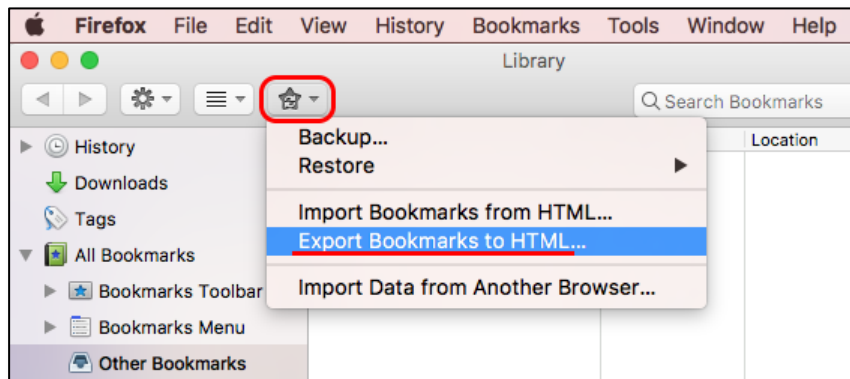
Firefox File Edit View History Bookmarks Tools Window Help

Library

Search Bookmarks

History
Downloads
Tags
All Bookmarks
Bookmarks Toolbar
Bookmarks Menu
Other Bookmarks

Backup...
Restore
Import Bookmarks from HTML...
Export Bookmarks to HTML...
Import Data from Another Browser...

Location